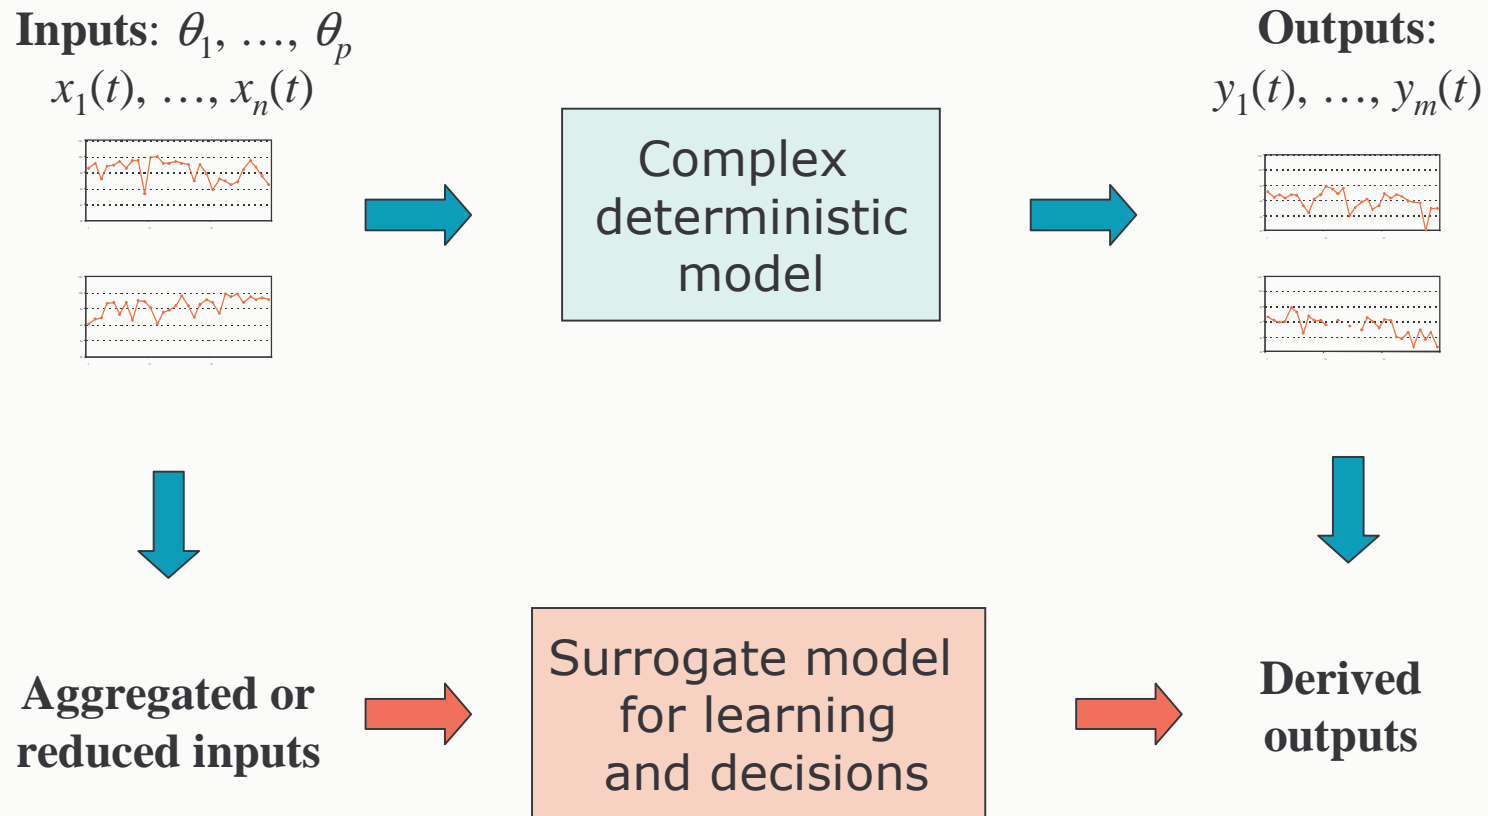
**Inputs**: $\theta_1, \ldots, \theta_p$
$x_1(t), \ldots, x_n(t)$

Complex deterministic model

**Outputs**:
$y_1(t), \ldots, y_m(t)$

**Aggregated or reduced inputs**

Surrogate model for learning and decisions

**Derived outputs**